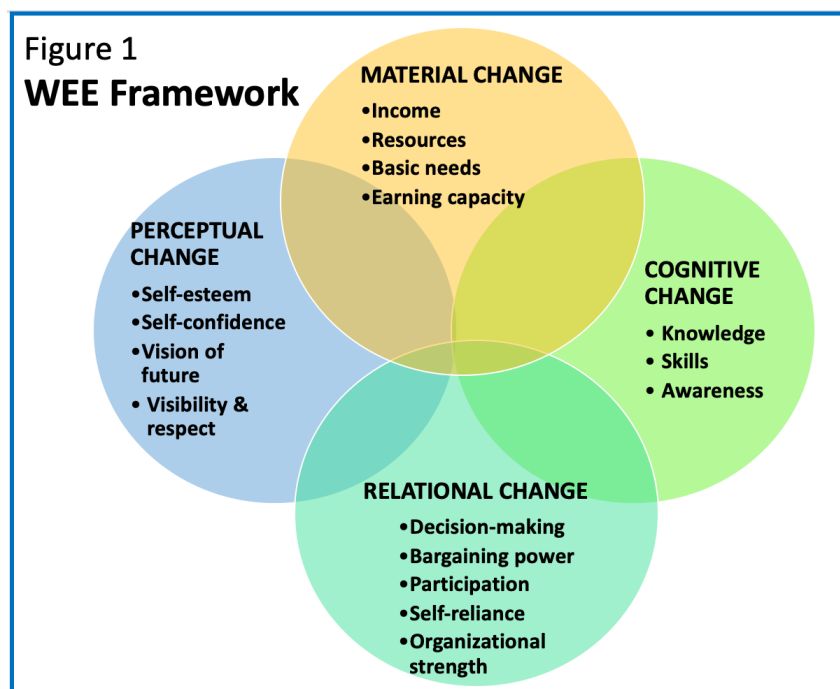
Figure 1
WEE Framework

MATERIAL CHANGE
•Income
•Resources
•Basic needs
•Earning capacity

PERCEPTUAL CHANGE
•Self-esteem
•Self-confidence
•Vision of future
• Visibility & respect

COGNITIVE CHANGE
• Knowledge
• Skills
• Awareness

RELATIONAL CHANGE
•Decision-making
•Bargaining power
•Participation
•Self-reliance
•Organizational strength